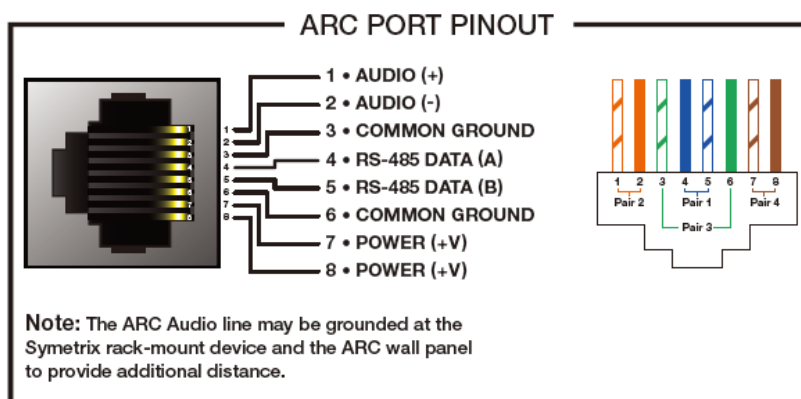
ARC PORT PINOUT

1 2 3 4 5 6 7 8

1 2 3 4 5 6 7 8

1 • AUDIO (+)
2 • AUDIO (-)
3 • COMMON GROUND
4 • RS-485 DATA (A)
5 • RS-485 DATA (B)
6 • COMMON GROUND
7 • POWER (+V)
8 • POWER (+V)

1 2 3 4 5 6 7 8
Pair 2 Pair 1 Pair 4
Pair 3

**Note:** The ARC Audio line may be grounded at the Symetrix rack-mount device and the ARC wall panel to provide additional distance.